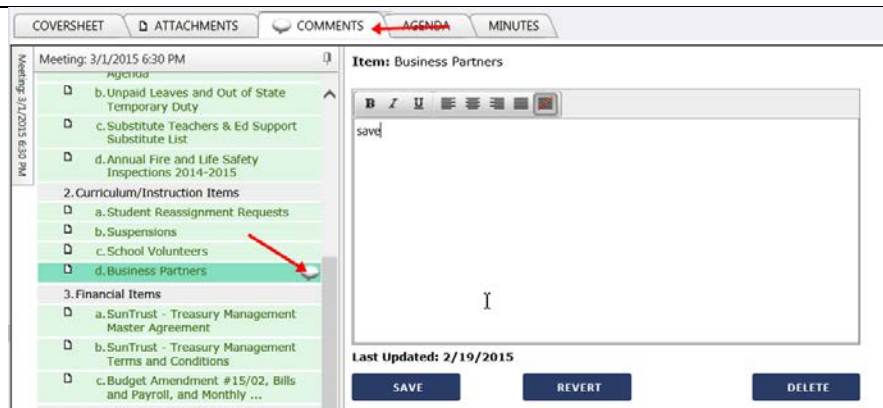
COVERSHEET ATTACHMENTS COMMENTS AGENDA MINUTES

Meeting: 3/1/2015 6:30 PM

Meeting: 3/1/2015 6:30 PM

Agenda

b. Unpaid Leaves and Out of State Temporary Duty

c. Substitute Teachers & Ed Support Substitute List

d. Annual Fire and Life Safety Inspections 2014-2015

2. Curriculum/Instruction Items

a. Student Reassignment Requests

b. Suspensions

c. School Volunteers

d. Business Partners

3. Financial Items

a. SunTrust - Treasury Management Master Agreement

b. SunTrust - Treasury Management Terms and Conditions

c. Budget Amendment #15/02, Bills and Payroll, and Monthly ...

Item: Business Partners

B I U

save

Last Updated: 2/19/2015

SAVE REVERT DELETE